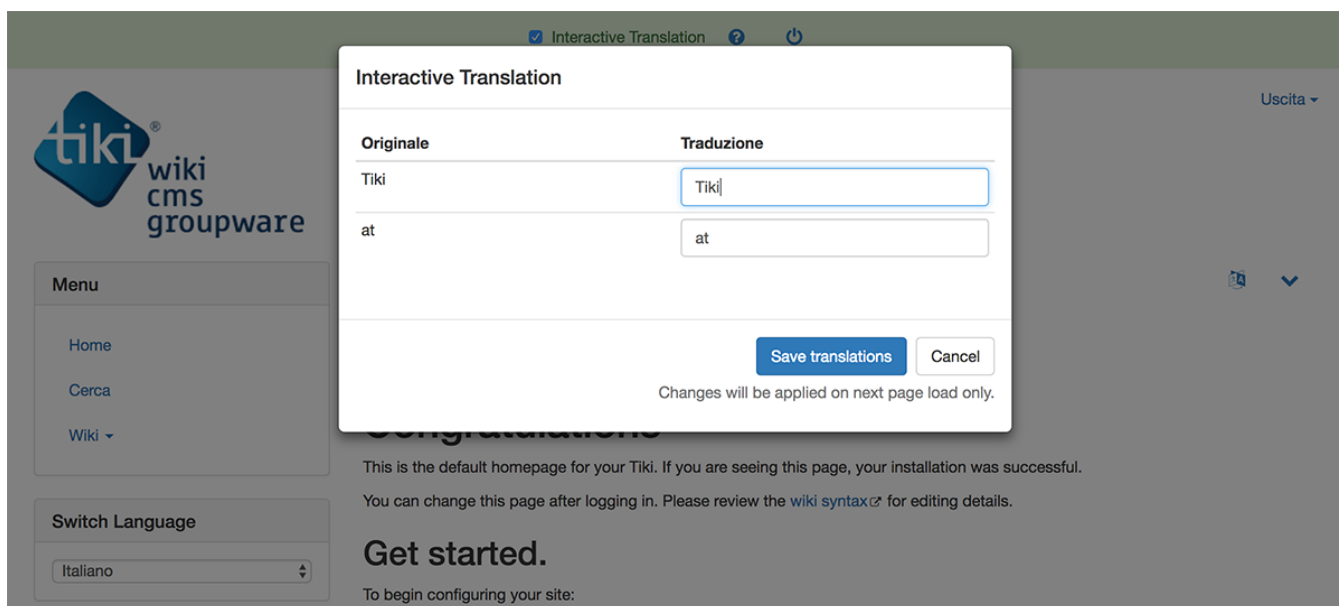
Interactive Translation

Uscita

tiki®
wiki
cms
groupware

Menu

Home

Cerca

Wiki

Switch Language

Italiano

Interactive Translation

| Originale | Traduzione |
|---|---|
| Tiki | Tiki |
| at | at |

Save translations

Cancel

Changes will be applied on next page load only.

Congratulations

This is the default homepage for your Tiki. If you are seeing this page, your installation was successful.

You can change this page after logging in. Please review the wiki syntax for editing details.

Get started.

To begin configuring your site: